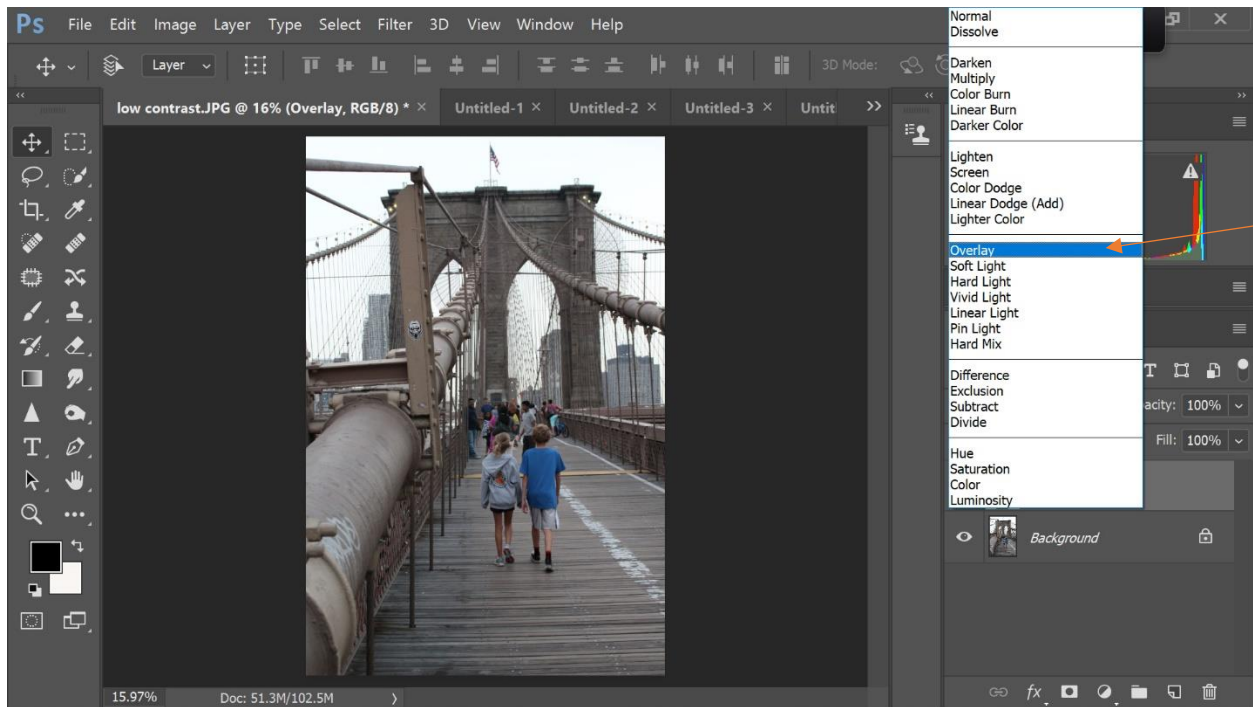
Ps File Edit Image Layer Type Select Filter 3D View Window Help

Layer

3D Mode:

low contrast.JPG @ 16% (Overlay, RGB/8) * × Untitled-1 × Untitled-2 × Untitled-3 × Untit

Normal
Dissolve

Darken
Multiply
Color Burn
Linear Burn
Darker Color

Lighten
Screen
Color Dodge
Linear Dodge (Add)
Lighter Color

Overlay
Soft Light
Hard Light
Vivid Light
Linear Light
Pin Light
Hard Mix

Difference
Exclusion
Subtract
Divide

Hue
Saturation
Color
Luminosity

acity: 100%
Fill: 100%

Background

15.97% Doc: 51.3M/102.5M